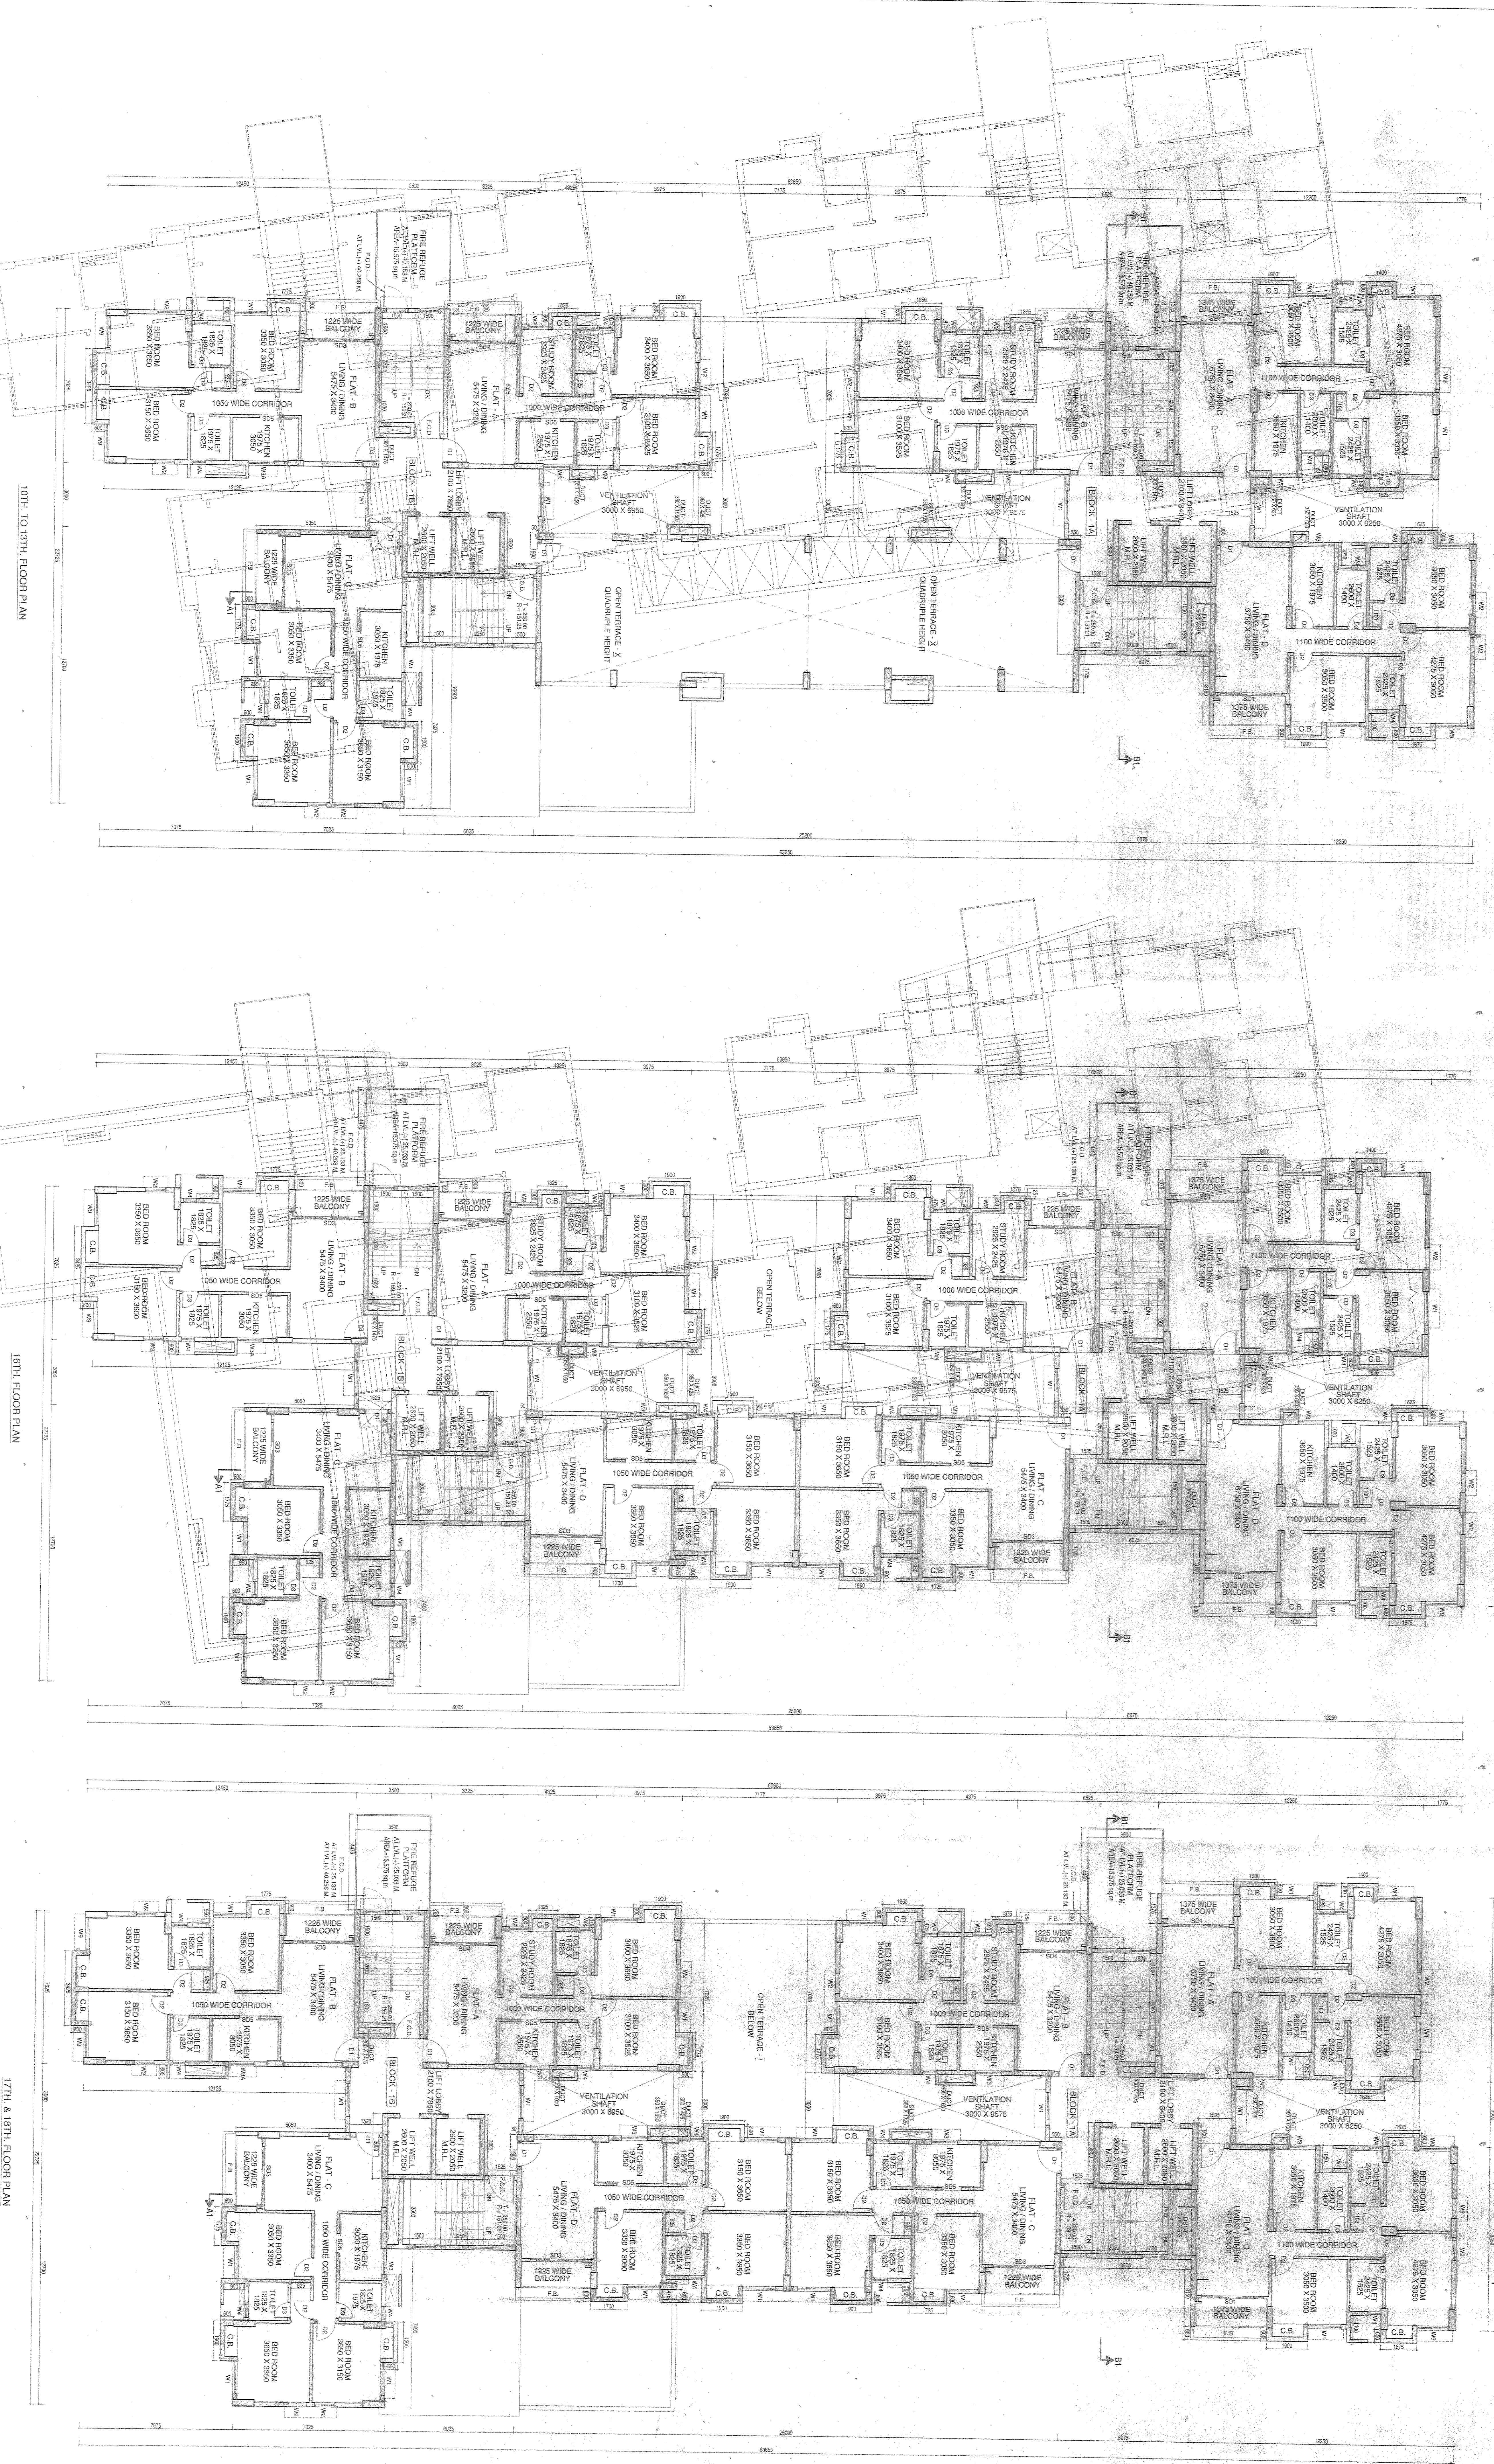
10TH. TO 13TH. FLOOR PLAN

12450 3500 4025 3975 7175 3975 4575 6925 12250 1775
63650

FIRE REFUGE PLATFORM

1225 WIDE BALCONY
1225 WIDE BALCONY
BED ROOM 3350 X 3650
TOILET 1825 X 1825
BED ROOM 3350 X 3650
FLAT - B
LIVING / DINING 5475 X 3400
FLAT - A
LIVING / DINING 5475 X 3200
STUDY ROOM 2925 X 2425
TOILET 1825
BED ROOM 3400 X 3650
1050 WIDE CORRIDOR
1000 WIDE CORRIDOR
BED ROOM 3150 X 3650
TOILET 1975 X 1825
KITCHEN 3650
KITCHEN 2550
BED ROOM 3100 X 3825
BLOCK - 1B
LIFT LOBBY 2100 X 7850
VENTILATION SHAFT 3000 X 6950
LIFT WELL 2600 X 2050
LIFT WELL 2600 X 2050
M.R.L.
OPEN TERRACE QUADRUPLE HEIGHT
OPEN TERRACE QUADRUPLE HEIGHT
FLAT - C
LIVING / DINING 3400 X 5475
1225 WIDE BALCONY
BED ROOM 3650 X 3350
KITCHEN 3650 X 1975
1050 WIDE CORRIDOR
TOILET 1825 X 1525
TOILET 1825 X 1975
BED ROOM 3650 X 3350
BED ROOM 3650 X 3150

BED ROOM 3400 X 3650
STUDY ROOM 2925 X 2425
1225 WIDE BALCONY
FLAT - B
1000 WIDE CORRIDOR
BED ROOM 3100 X 3825
KITCHEN 2550
VENTILATION SHAFT 3000 X 9575
BLOCK - 1A
LIFT WELL 2600 X 2050
M.R.L.
LIFT LOBBY 2100 X 9400
FIRE REFUGE PLATFORM
1375 WIDE BALCONY
FLAT - A
LIVING / DINING 6750 X 3400
1100 WIDE CORRIDOR
BED ROOM 3650 X 3500
TOILET 2425 X 1525
BED ROOM 4275 X 3650
KITCHEN 3650 X 1975
TOILET 2600 X 1400
BED ROOM 3650 X 3050
VENTILATION SHAFT 3000 X 8250
KITCHEN 3650 X 1975
TOILET 2600 X 1400
TOILET 2425 X 1525
BED ROOM 3650 X 3050
FLAT - D
LIVING / DINING 6750 X 3400
1100 WIDE CORRIDOR
BED ROOM 3650 X 3500
BED ROOM 4275 X 3650
1375 WIDE BALCONY

7075 7025 6025 25200 6975 12250
63650

16TH. FLOOR PLAN

12450 3500 5025 7175 3975 6925 12250 1775
63650

FIRE REFUGE PLATFORM
1225 WIDE BALCONY
1225 WIDE BALCONY
BED ROOM 3350 X 3650
FLAT - B
LIVING / DINING 5475 X 3400
FLAT - A
LIVING / DINING 5475 X 3200
STUDY ROOM 2925 X 2425
BED ROOM 3400 X 3650
1050 WIDE CORRIDOR
1000 WIDE CORRIDOR
BED ROOM 3150 X 3650
KITCHEN 3650
KITCHEN 2550
BED ROOM 3100 X 3825
OPEN TERRACE BELOW
BLOCK - 1B
LIFT LOBBY 2100 X 7850
VENTILATION SHAFT 3000 X 6950
LIFT WELL 2600 X 2050
FLAT - C
LIVING / DINING 3400 X 5475
1225 WIDE BALCONY
BED ROOM 3650 X 3350
1050 WIDE CORRIDOR
BED ROOM 3650 X 3150
KITCHEN 3650 X 1975
TOILET 1975 X 1825
BED ROOM 3150 X 3650
BED ROOM 3150 X 3650
KITCHEN 3650
FLAT - D
LIVING / DINING 5475 X 3400
1050 WIDE CORRIDOR
1050 WIDE CORRIDOR
FLAT - C
LIVING / DINING 5475 X 3400
BED ROOM 3350 X 3650
BED ROOM 3350 X 3650
BED ROOM 3350 X 3650
BED ROOM 3350 X 3650
1225 WIDE BALCONY
1225 WIDE BALCONY
BED ROOM 3400 X 3650
STUDY ROOM 2925 X 2425
1000 WIDE CORRIDOR
BED ROOM 3100 X 3825
VENTILATION SHAFT 3000 X 9575
BLOCK - 1A
LIFT LOBBY 2100 X 9400
FIRE REFUGE PLATFORM
1375 WIDE BALCONY
FLAT - A
LIVING / DINING 6750 X 3400
1100 WIDE CORRIDOR
VENTILATION SHAFT 3000 X 8250
FLAT - D
LIVING / DINING 6750 X 3400
1100 WIDE CORRIDOR
1375 WIDE BALCONY
BED ROOM 3650 X 3500
BED ROOM 4275 X 3650

7075 7025 6025 25200 6975 12250
63650

17TH. & 18TH. FLOOR PLAN

12450 3500 3225 4025 7175 3975 4575 6925 12250 1775
63650

FIRE REFUGE PLATFORM
1225 WIDE BALCONY
1225 WIDE BALCONY
BED ROOM 3350 X 3650
TOILET 1825 X 1825
BED ROOM 3350 X 3650
FLAT - B
LIVING / DINING 5475 X 3400
FLAT - A
LIVING / DINING 5475 X 3200
STUDY ROOM 2925 X 2425
BED ROOM 3400 X 3650
1050 WIDE CORRIDOR
1000 WIDE CORRIDOR
BED ROOM 3150 X 3650
TOILET 1975 X 1825
KITCHEN 3650
KITCHEN 2550
BED ROOM 3100 X 3825
OPEN TERRACE BELOW
BLOCK - 1B
LIFT LOBBY 2100 X 7850
VENTILATION SHAFT 3000 X 6950
LIFT WELL 2600 X 2050
M.R.L.
FLAT - C
LIVING / DINING 3400 X 5475
1225 WIDE BALCONY
BED ROOM 3650 X 3350
1050 WIDE CORRIDOR
KITCHEN 3650 X 1975
TOILET 1825 X 1525
TOILET 1825 X 1975
BED ROOM 3650 X 3350
BED ROOM 3650 X 3150
KITCHEN 1975 X 3650
FLAT - D
LIVING / DINING 5475 X 3400
1050 WIDE CORRIDOR
BED ROOM 3150 X 3650
BED ROOM 3150 X 3650
1050 WIDE CORRIDOR
BED ROOM 3350 X 3650
BED ROOM 3350 X 3650
BED ROOM 3350 X 3650
1225 WIDE BALCONY
1225 WIDE BALCONY
FLAT - C
LIVING / DINING 5475 X 3400
BED ROOM 3400 X 3650
STUDY ROOM 2925 X 2425
1225 WIDE BALCONY
FLAT - B
LIVING / DINING 5475 X 3200
1000 WIDE CORRIDOR
BED ROOM 3100 X 3825
VENTILATION SHAFT 3000 X 9575
BLOCK - 1A
LIFT WELL 2600 X 2050
M.R.L.
LIFT LOBBY 2100 X 9400
FIRE REFUGE PLATFORM
1375 WIDE BALCONY
FLAT - A
LIVING / DINING 6750 X 3400
1100 WIDE CORRIDOR
BED ROOM 3650 X 3500
BED ROOM 4275 X 3650
KITCHEN 3650 X 1975
BED ROOM 3650 X 3050
VENTILATION SHAFT 3000 X 8250
KITCHEN 3650 X 1975
BED ROOM 3650 X 3050
FLAT - D
LIVING / DINING 6750 X 3400
1100 WIDE CORRIDOR
BED ROOM 3650 X 3500
BED ROOM 4275 X 3650
1375 WIDE BALCONY

7075 7025 6025 25200 6975 12250
63650